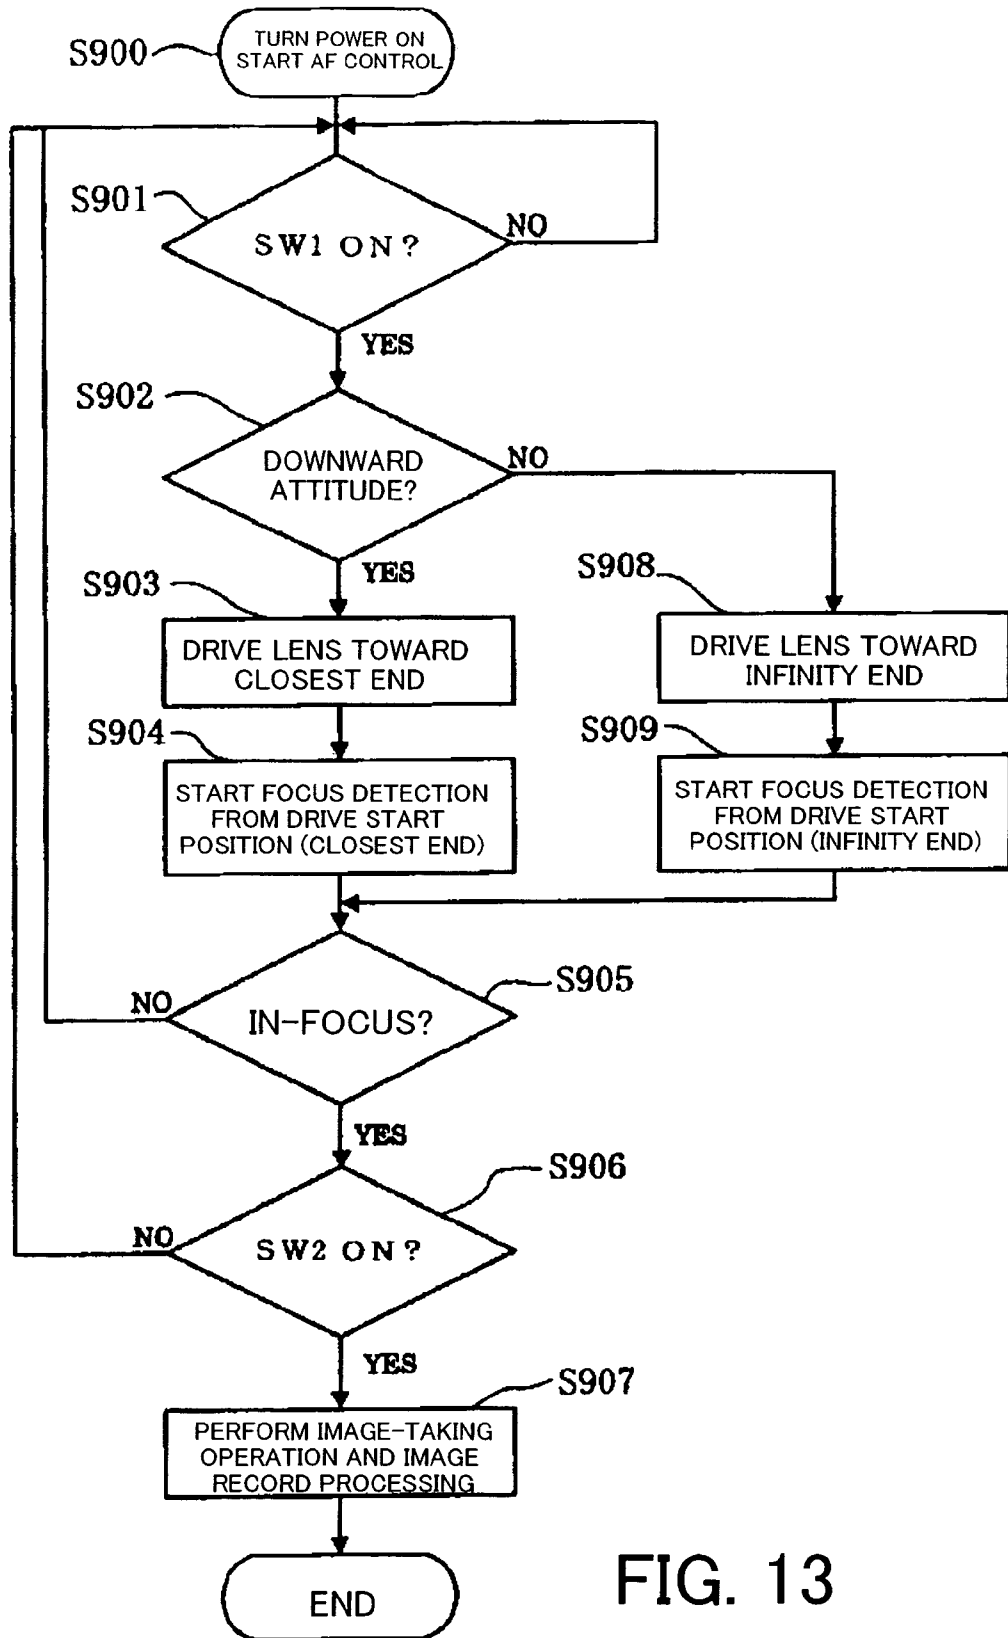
S900
TURN POWER ON
START AF CONTROL

S901
SW1 ON?
NO
YES

S902
DOWNWARD ATTITUDE?
NO
YES

S903
DRIVE LENS TOWARD CLOSEST END

S904
START FOCUS DETECTION FROM DRIVE START POSITION (CLOSEST END)

S908
DRIVE LENS TOWARD INFINITY END

S909
START FOCUS DETECTION FROM DRIVE START POSITION (INFINITY END)

S905
IN-FOCUS?
NO
YES

S906
SW2 ON?
NO
YES

S907
PERFORM IMAGE-TAKING OPERATION AND IMAGE RECORD PROCESSING

END

FIG. 13